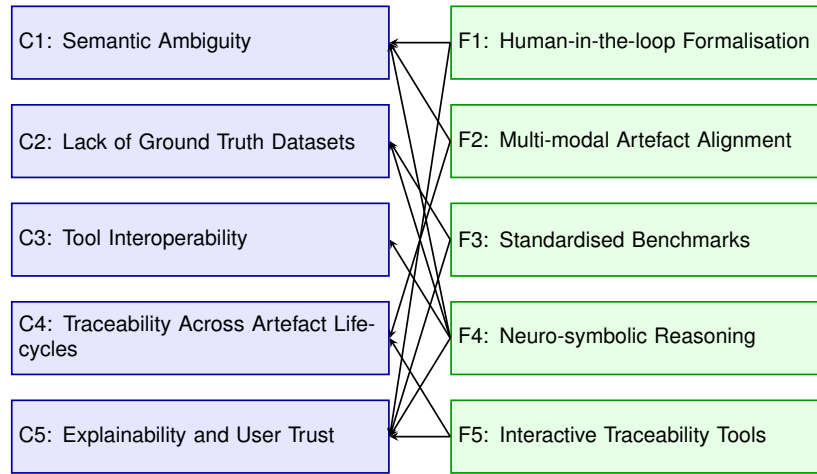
C1: Semantic Ambiguity

C2: Lack of Ground Truth Datasets

C3: Tool Interoperability

C4: Traceability Across Artefact Lifecycles

C5: Explainability and User Trust

F1: Human-in-the-loop Formalisation

F2: Multi-modal Artefact Alignment

F3: Standardised Benchmarks

F4: Neuro-symbolic Reasoning

F5: Interactive Traceability Tools